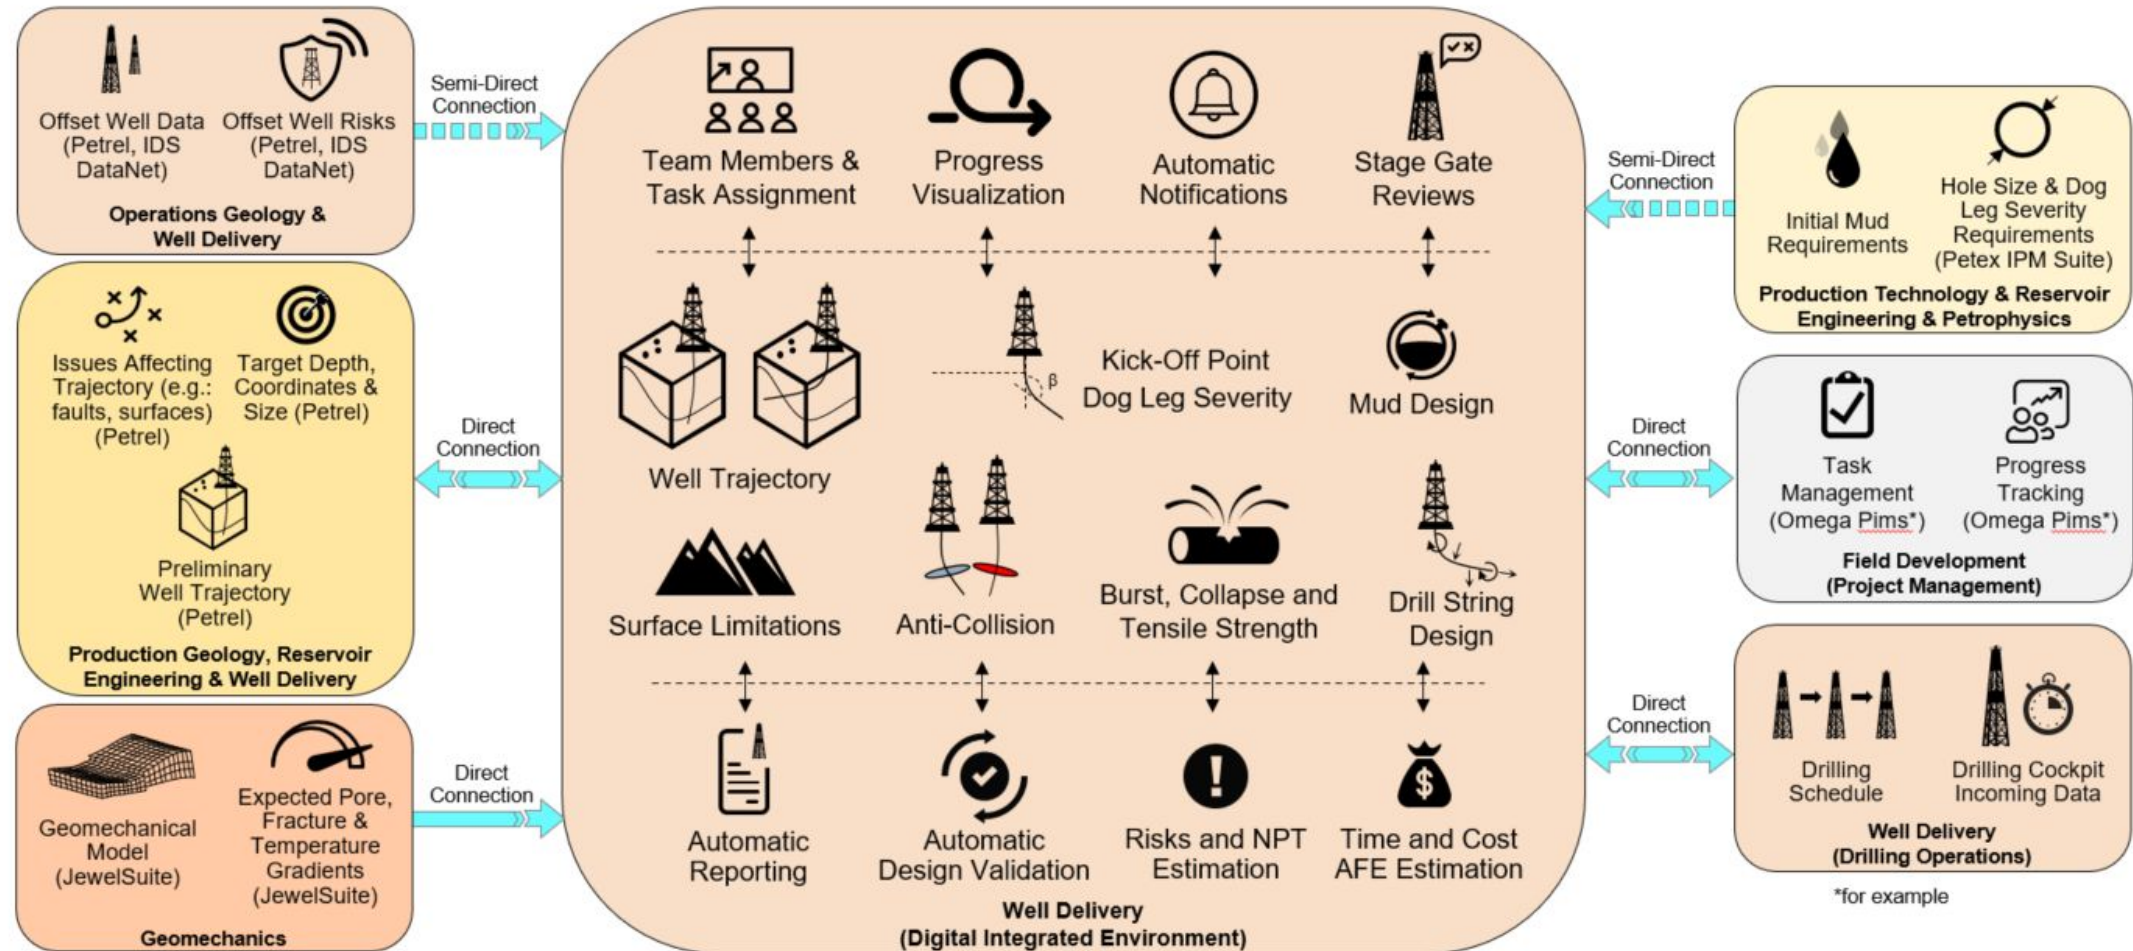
Offset Well Data (Petrel, IDS DataNet)

Offset Well Risks (Petrel, IDS DataNet)

Operations Geology & Well Delivery

Semi-Direct Connection

Issues Affecting Trajectory (e.g.: faults, surfaces) (Petrel)

Target Depth, Coordinates & Size (Petrel)

Preliminary Well Trajectory (Petrel)

Production Geology, Reservoir Engineering & Well Delivery

Direct Connection

Geomechanical Model (JewelSuite)

Expected Pore, Fracture & Temperature Gradients (JewelSuite)

Geomechanics

Direct Connection

Team Members & Task Assignment

Progress Visualization

Automatic Notifications

Stage Gate Reviews

Well Trajectory

β

Kick-Off Point Dog Leg Severity

Mud Design

Surface Limitations

Anti-Collision

Burst, Collapse and Tensile Strength

Drill String Design

Automatic Reporting

Automatic Design Validation

Risks and NPT Estimation

Time and Cost AFE Estimation

Well Delivery (Digital Integrated Environment)

Semi-Direct Connection

Initial Mud Requirements

Hole Size & Dog Leg Severity Requirements (Petex IPM Suite)

Production Technology & Reservoir Engineering & Petrophysics

Direct Connection

Task Management (Omega Pims*)

Progress Tracking (Omega Pims*)

Field Development (Project Management)

Direct Connection

Drilling Schedule

Drilling Cockpit Incoming Data

Well Delivery (Drilling Operations)

*for example